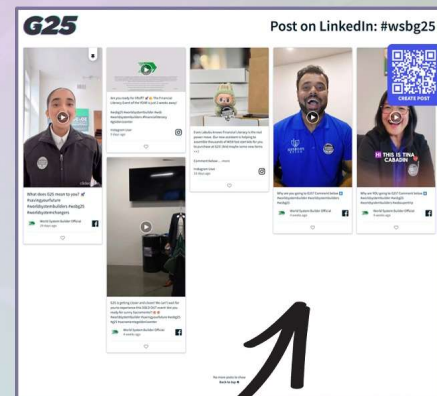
G25

Post on LinkedIn: #wsbg25

CREATE POST

What does G25 mean to you? #savingyourfuture #worldsystembuilders #wsbg25 #worldsystemchangers

World System Builder Official

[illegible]

Are you ready for this?! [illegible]

Instagram User
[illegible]

Every Liberty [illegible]

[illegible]

HI THIS IS TINA CABADIN

G25 is getting closer and closer! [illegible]

World System Builder Official

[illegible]

World System Builder Official

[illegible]

World System Builder Official

You must post to show
Back to top